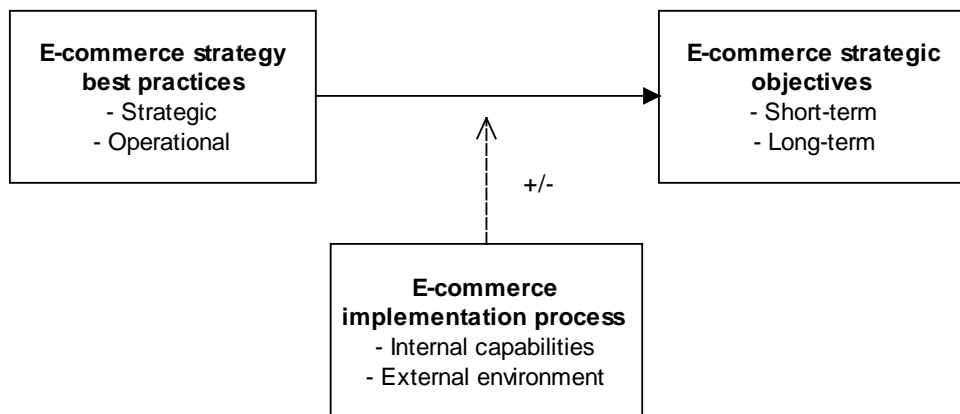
**E-commerce strategy best practices**
- Strategic
- Operational

**E-commerce strategic objectives**
- Short-term
- Long-term

+/-

**E-commerce implementation process**
- Internal capabilities
- External environment